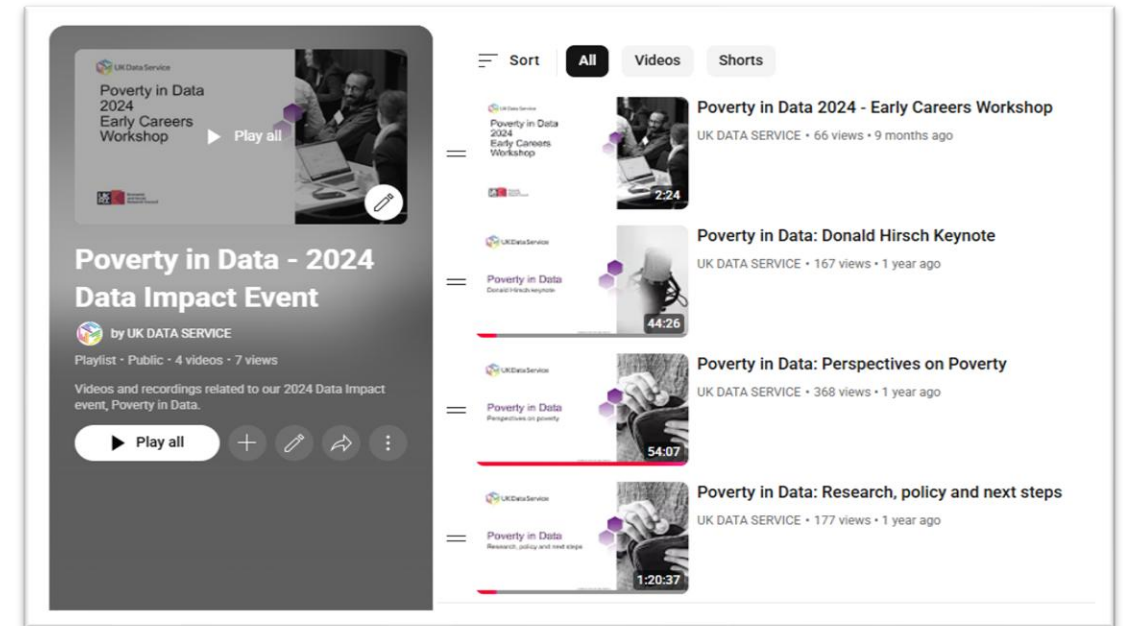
UK Data Service

Poverty in Data 2024 Early Careers Workshop

Play all

Poverty in Data - 2024 Data Impact Event

by UK DATA SERVICE

Playlist · Public · 4 videos · 7 views

Videos and recordings related to our 2024 Data Impact event, Poverty in Data.

Play all

Sort

All

Videos

Shorts

UK Data Service

Poverty in Data 2024 Early Careers Workshop

2:24

Poverty in Data 2024 - Early Careers Workshop

UK DATA SERVICE • 66 views • 9 months ago

UK Data Service

Poverty in Data

Donald Hirsch keynote

44:26

Poverty in Data: Donald Hirsch Keynote

UK DATA SERVICE • 167 views • 1 year ago

UK Data Service

Poverty in Data

Perspectives on poverty

54:07

Poverty in Data: Perspectives on Poverty

UK DATA SERVICE • 368 views • 1 year ago

UK Data Service

Poverty in Data

Research, policy and next steps

1:20:37

Poverty in Data: Research, policy and next steps

UK DATA SERVICE • 177 views • 1 year ago